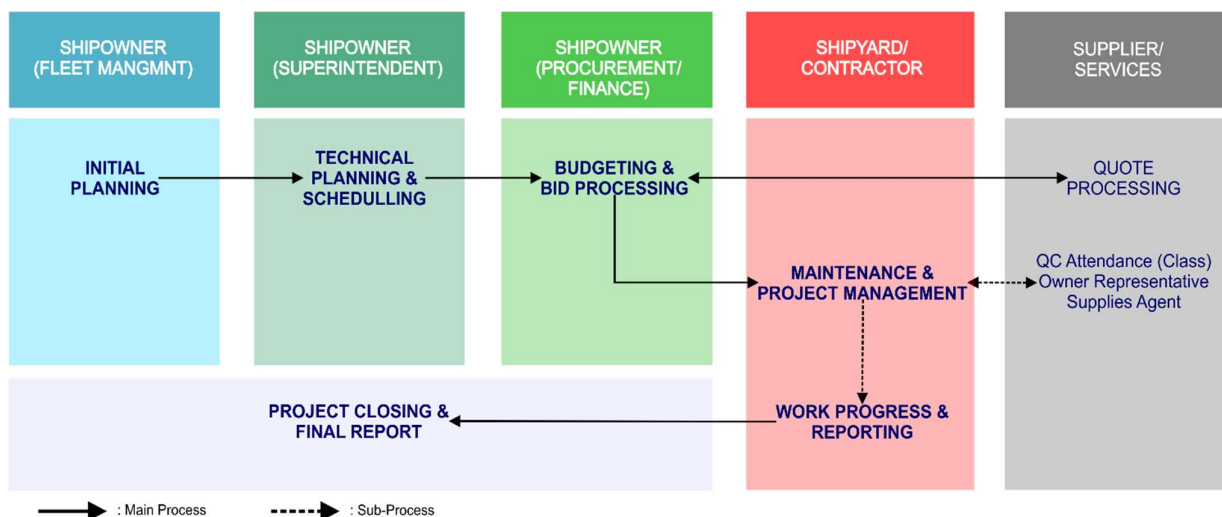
SHIPOWNER (FLEET MANGMNT)

SHIPOWNER (SUPERINTENDENT)

SHIPOWNER (PROCUREMENT/ FINANCE)

SHIPYARD/ CONTRACTOR

SUPPLIER/ SERVICES

INITIAL PLANNING

TECHNICAL PLANNING & SCHEDULLING

BUDGETING & BID PROCESSING

QUOTE PROCESSING

MAINTENANCE & PROJECT MANAGEMENT

QC Attendance (Class)
Owner Representative
Supplies Agent

PROJECT CLOSING & FINAL REPORT

WORK PROGRESS & REPORTING

: Main Process

: Sub-Process